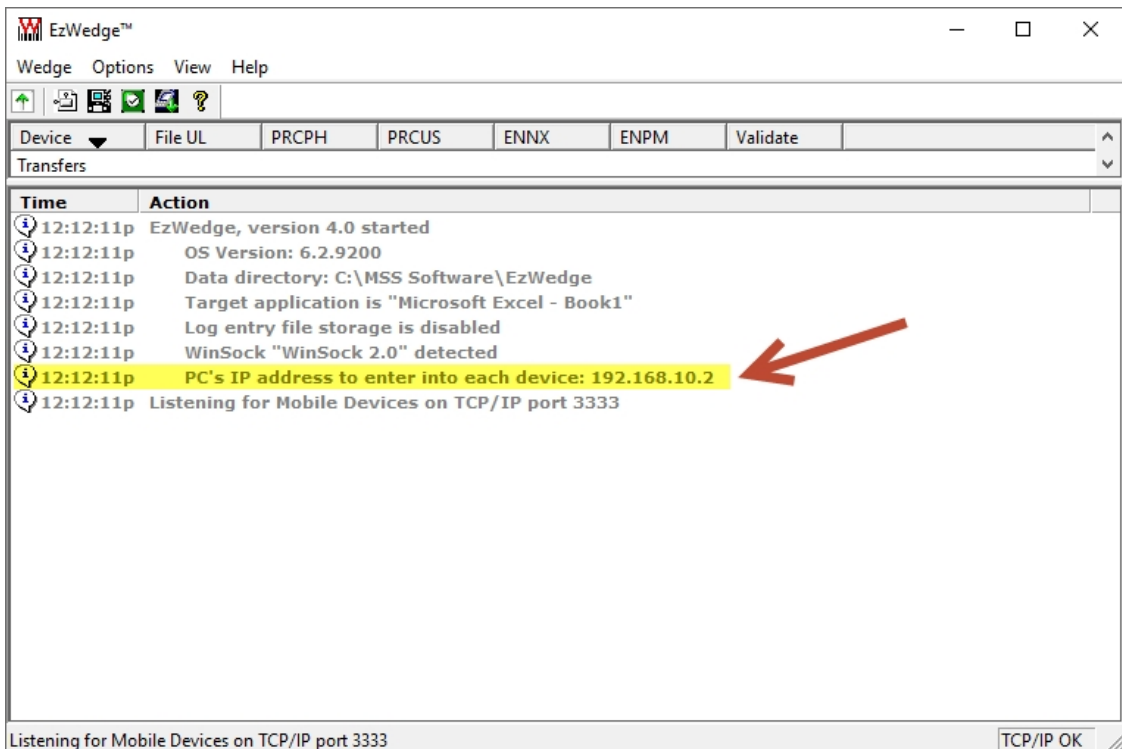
EzWedge™

Wedge Options View Help

Device File UL PRCPH PRCUS ENNX ENPM Validate

Transfers

| Time | Action |
|---|---|
| 12:12:11p | EzWedge, version 4.0 started |
| 12:12:11p | OS Version: 6.2.9200 |
| 12:12:11p | Data directory: C:\MSS Software\EzWedge |
| 12:12:11p | Target application is "Microsoft Excel - Book1" |
| 12:12:11p | Log entry file storage is disabled |
| 12:12:11p | WinSock "WinSock 2.0" detected |
| 12:12:11p | PC's IP address to enter into each device: 192.168.10.2 |
| 12:12:11p | Listening for Mobile Devices on TCP/IP port 3333 |

Listening for Mobile Devices on TCP/IP port 3333

TCP/IP OK